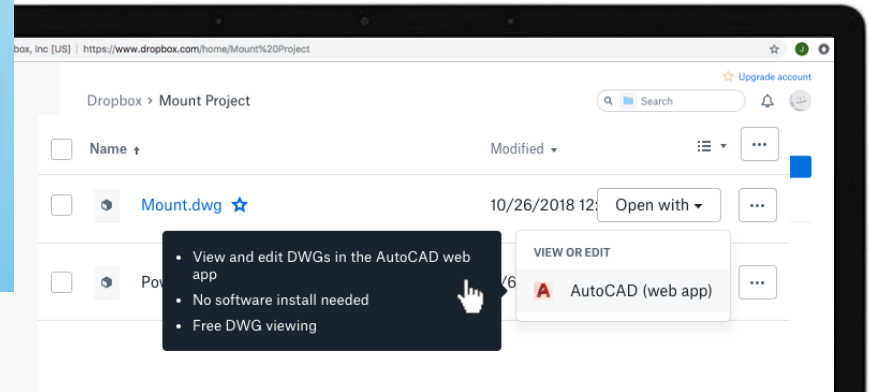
box, Inc [US] | https://www.dropbox.com/home/Mount%20Project

Upgrade account

Dropbox › Mount Project

Search

Name ↑

Modified ▾

Mount.dwg

10/26/2018 12:

Open with ▾

Pow

/6

• View and edit DWGs in the AutoCAD web app
• No software install needed
• Free DWG viewing

VIEW OR EDIT

AutoCAD (web app)